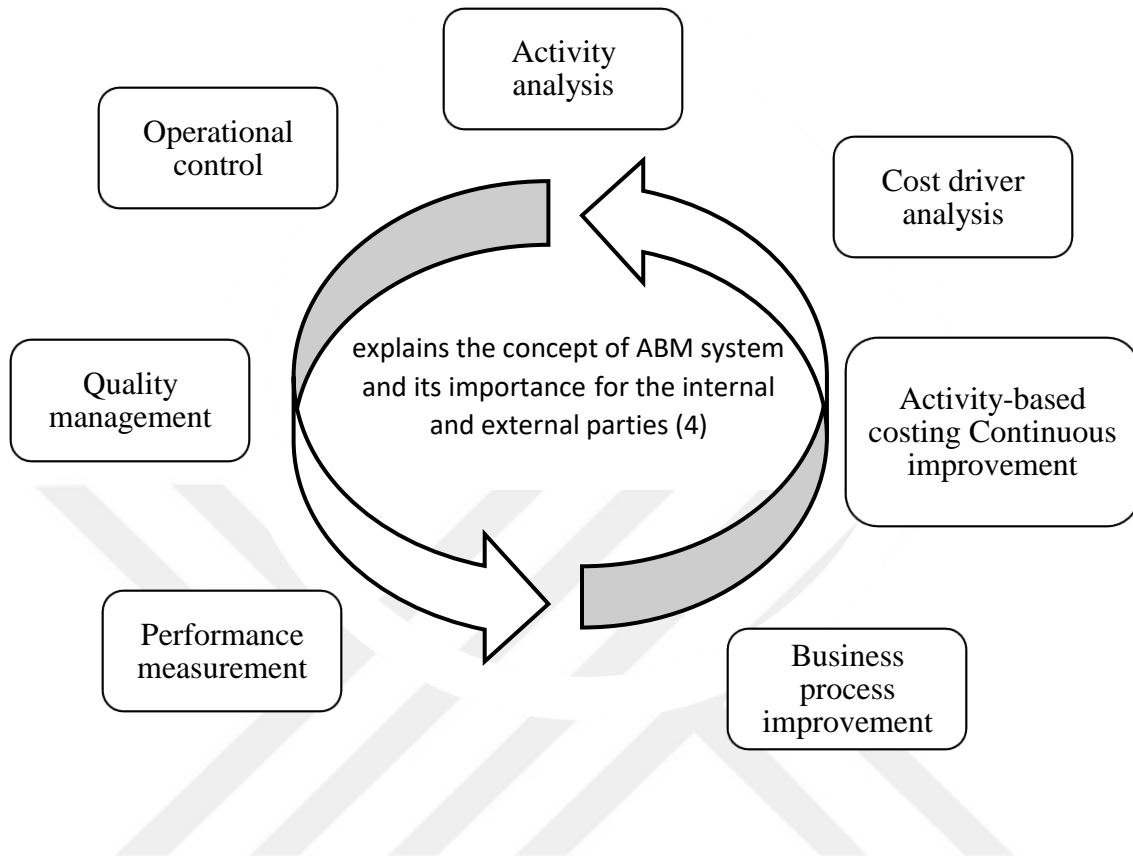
Activity analysis

Operational control

Cost driver analysis

explains the concept of ABM system and its importance for the internal and external parties (4)

Quality management

Activity-based costing Continuous improvement

Performance measurement

Business process improvement